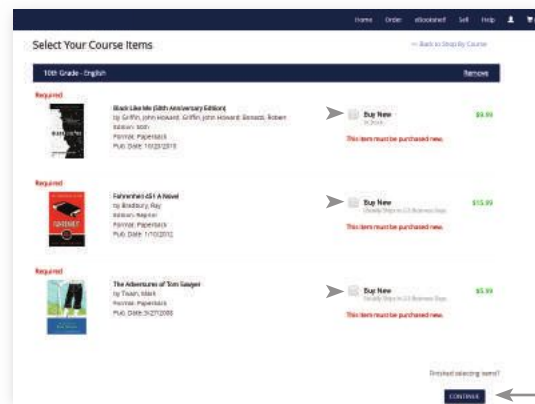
Home Order eBookshelf Sell Help

Select Your Course Items

<< Back to Shop By Course

10th Grade - English

Remove

Required

Black Like Me (50th Anniversary Edition)
by Griffin, John Howard; Griffin, John Howard; Bonazzi, Robert
Edition: 50th
Format: Paperback
Pub. Date: 10/20/2010

Buy New
In Stock

$9.99

This item must be purchased new.

Required

Fahrenheit 451 A Novel
by Bradbury, Ray
Edition: Reprint
Format: Paperback
Pub. Date: 1/10/2012

Buy New
Usually Ships in 2-3 Business Days

$15.99

This item must be purchased new.

Required

The Adventures of Tom Sawyer
by Twain, Mark
Format: Paperback
Pub. Date: 3/27/2008

Buy New
Usually Ships in 2-3 Business Days

$5.99

This item must be purchased new.

Finished selecting items?

CONTINUE